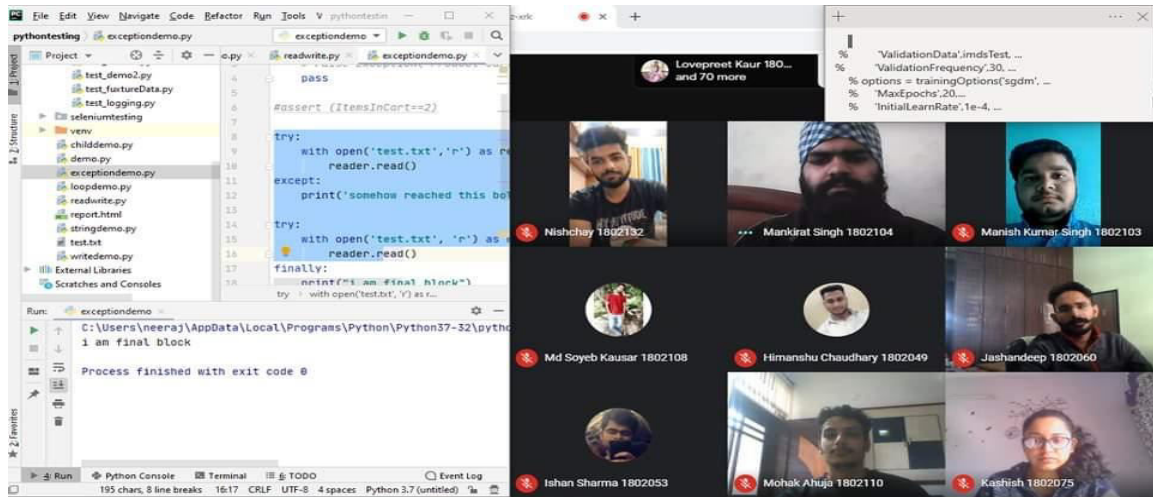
File Edit View Navigate Code Refactor Run Tools V pythontestin

pythontesting exceptiondemo.py

exceptiondemo

Project

test_demo2.py
test_fuxtureData.py
test_logging.py
seleniumtesting
venv
childdemo.py
demo.py
exceptiondemo.py
loopdemo.py
readwrite.py
report.html
stringdemo.py
test.txt
writedemo.py
External Libraries
Scratches and Consoles

o.py readwrite.py exceptiondemo.py

4 pass
5
6 #assert (ItemsInCart==2)
7
8 try:
9 with open('test.txt','r') as re
10 reader.read()
11 except:
12 print('somehow reached this bo
13
14 try:
15 with open('test.txt', 'r') as
16 reader.read()
17 finally:
18 print("i am final block")

try > with open('test.txt', 'r') as r...

Run: exceptiondemo

C:\Users\neeraj\AppData\Local\Programs\Python\Python37-32\pytho
i am final block

Process finished with exit code 0

4: Run Python Console Terminal 6: TODO Event Log

195 chars, 8 line breaks 16:17 CRLF UTF-8 4 spaces Python 3.7 (untitled)

1: Project 2: Structure 2: Favorites

Lovepreet Kaur 180... and 70 more

% 'ValidationData',imdsTest, ...
% 'ValidationFrequency',30, ...
% options = trainingOptions('sgdm', ...
% 'MaxEpochs',20,...
% 'InitialLearnRate',1e-4, ...

Nishchay 1802132
Mankirat Singh 1802104
Manish Kumar Singh 1802103
Md Soyeb Kausar 1802108
Himanshu Chaudhary 1802049
Jashandeep 1802060
Ishan Sharma 1802053
Mohak Ahuja 1802110
Kashish 1802075